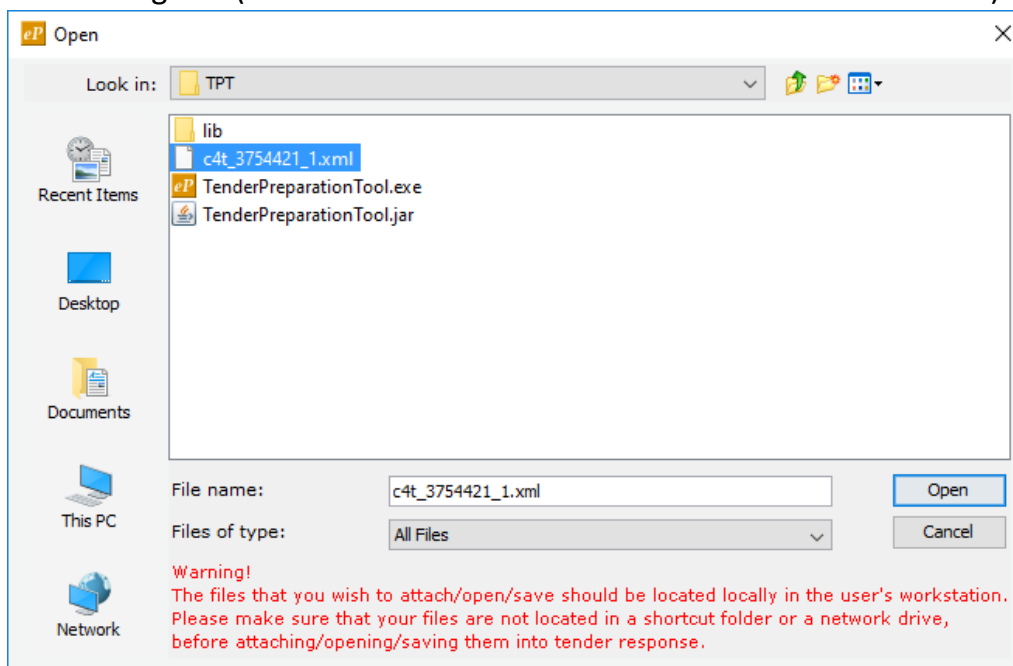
Open

Look in: TPT

lib
c4t_3754421_1.xml
TenderPreparationTool.exe
TenderPreparationTool.jar

Recent Items

Desktop

Documents

This PC

Network

File name: c4t_3754421_1.xml

Files of type: All Files

Open

Cancel

Warning!
The files that you wish to attach/open/save should be located locally in the user's workstation. Please make sure that your files are not located in a shortcut folder or a network drive, before attaching/opening/saving them into tender response.